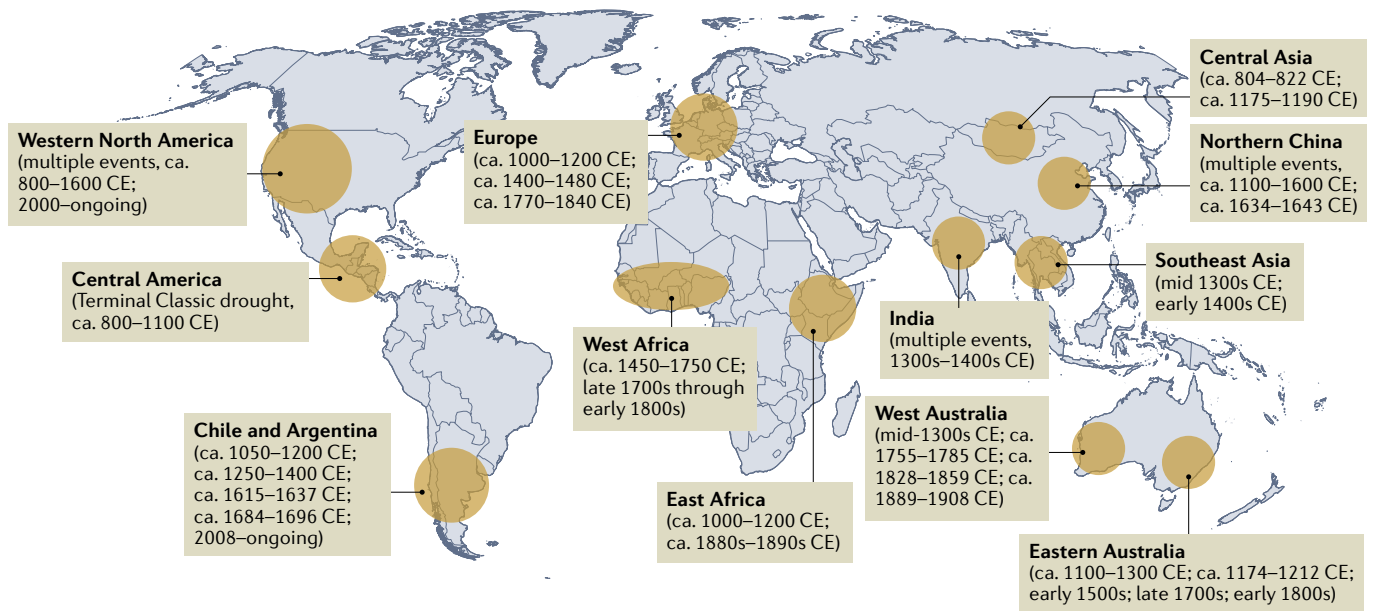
Western North America
(multiple events, ca. 800–1600 CE; 2000–ongoing)

Europe
(ca. 1000–1200 CE; ca. 1400–1480 CE; ca. 1770–1840 CE)

Central Asia
(ca. 804–822 CE; ca. 1175–1190 CE)

Northern China
(multiple events, ca. 1100–1600 CE; ca. 1634–1643 CE)

Central America
(Terminal Classic drought, ca. 800–1100 CE)

Southeast Asia
(mid 1300s CE; early 1400s CE)

India
(multiple events, 1300s–1400s CE)

West Africa
(ca. 1450–1750 CE; late 1700s through early 1800s)

Chile and Argentina
(ca. 1050–1200 CE; ca. 1250–1400 CE; ca. 1615–1637 CE; ca. 1684–1696 CE; 2008–ongoing)

West Australia
(mid-1300s CE; ca. 1755–1785 CE; ca. 1828–1859 CE; ca. 1889–1908 CE)

East Africa
(ca. 1000–1200 CE; ca. 1880s–1890s CE)

Eastern Australia
(ca. 1100–1300 CE; ca. 1174–1212 CE; early 1500s; late 1700s; early 1800s)